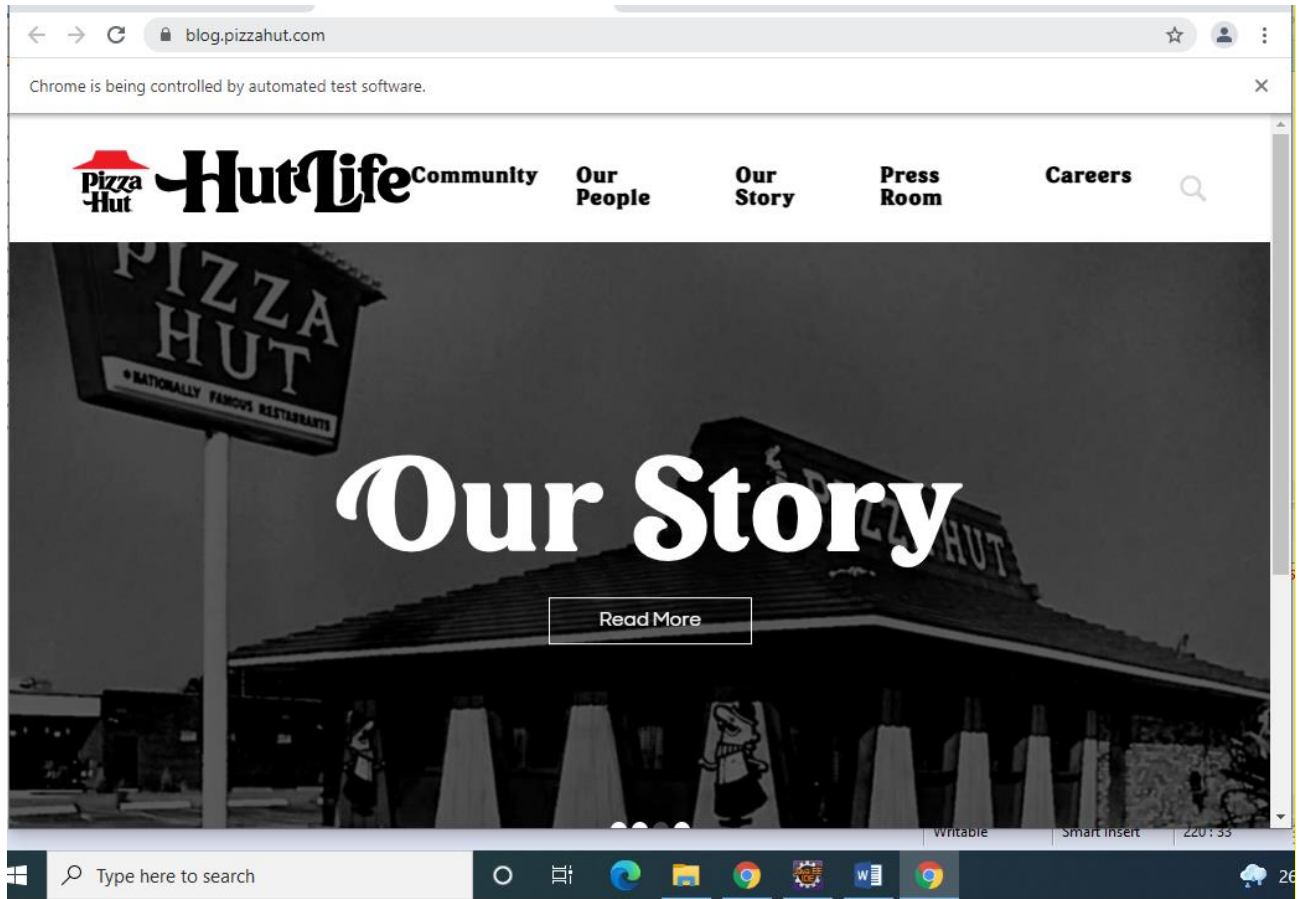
blog.pizzahut.com

Chrome is being controlled by automated test software.

Pizza Hut HutLife Community Our People Our Story Press Room Careers

PIZZA HUT
NATIONALLY FAMOUS RESTAURANTS

PIZZA HUT

Our Story

Read More

Writable Smart Insert 220 : 33

Type here to search

26